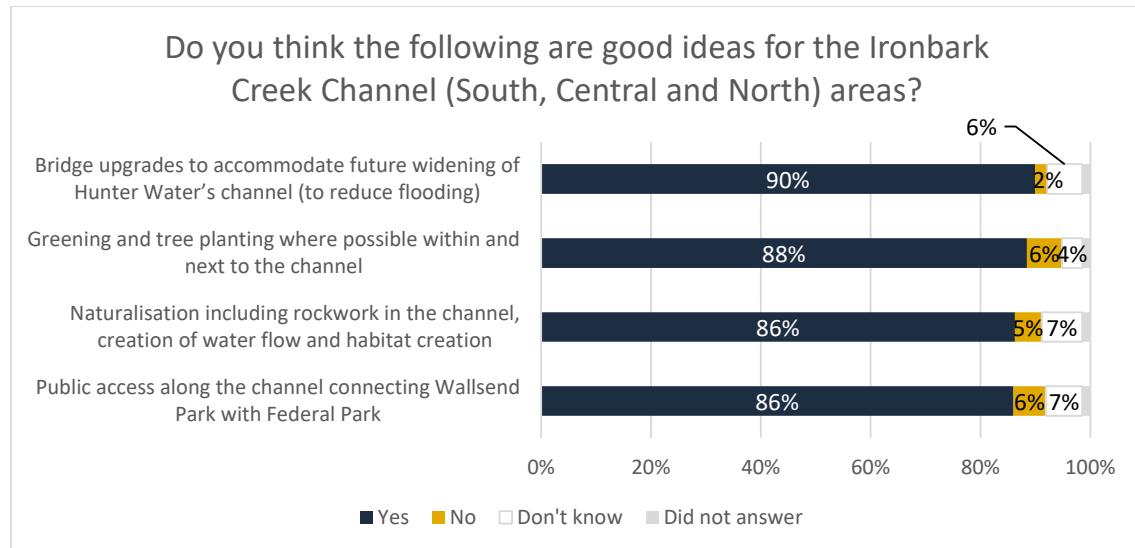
Do you think the following are good ideas for the Ironbark Creek Channel (South, Central and North) areas?

| | Yes | No | Don't know |
|---|---|---|---|
| Bridge upgrades to accommodate future widening of Hunter Water's channel (to reduce flooding) | 90% | 2% | 6% |
| Greening and tree planting where possible within and next to the channel | 88% | 6% | 4% |
| Naturalisation including rockwork in the channel, creation of water flow and habitat creation | 86% | 5% | 7% |
| Public access along the channel connecting Wallsend Park with Federal Park | 86% | 6% | 7% |

0% 20% 40% 60% 80% 100%

Yes No Don't know Did not answer